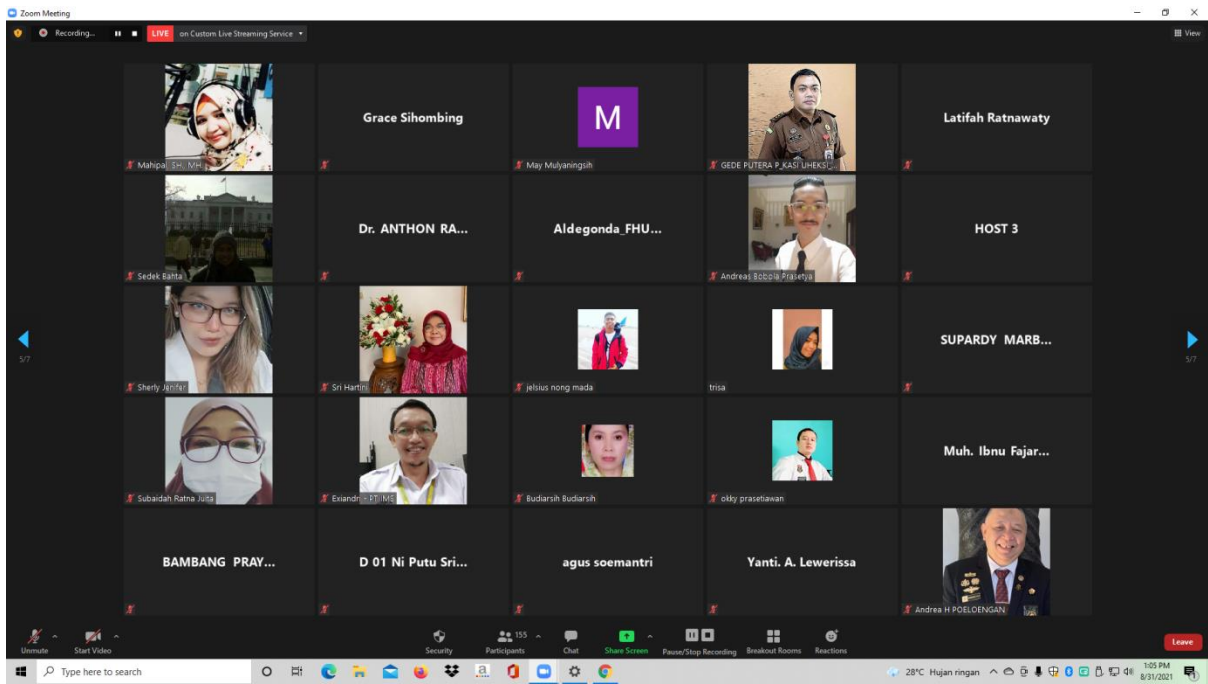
Zoom Meeting

Recording...

LIVE

on Custom Live Streaming Service

View

Mahipal, SH., MH

Grace Sihombing

M

May Mulyaningsih

GEDE PUTERA P_KASI UHEKSI...

Latifah Ratnawaty

Sedek Bahta

Dr. ANTHON RA...

Aldegonda_FHU...

Andreas Bobola Prasetya

HOST 3

5/7

Sherly Jenifer

Sri Hartini

jelsius nong mada

trisa

SUPARDY MARB...

5/7

Subaidah Ratna Juita

Exiandri - PTIIME

Budiarsih Budiarsih

okky prasetiawan

Muh. Ibnu Fajar...

BAMBANG PRAY...

D 01 Ni Putu Sri...

agus soemantri

Yanti. A. Lewerissa

Andrea H POELOENGAN

Unmute

Start Video

Security

155

Participants

Chat

Share Screen

Pause/Stop Recording

Breakout Rooms

Reactions

Leave

Type here to search

28°C Hujan ringan

1:05 PM
8/31/2021